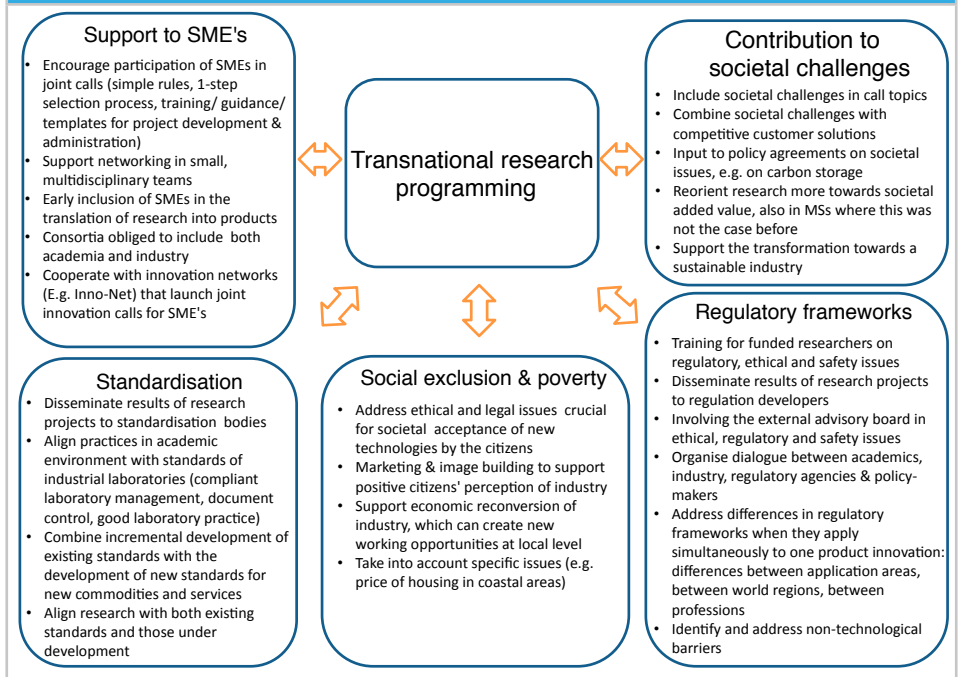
Support to SME's

- Encourage participation of SMEs in joint calls (simple rules, 1-step selection process, training/ guidance/ templates for project development & administration)
- Support networking in small, multidisciplinary teams
- Early inclusion of SMEs in the translation of research into products
- Consortia obliged to include both academia and industry
- Cooperate with innovation networks (E.g. Inno-Net) that launch joint innovation calls for SME's

Transnational research programming

Contribution to societal challenges

- Include societal challenges in call topics
- Combine societal challenges with competitive customer solutions
- Input to policy agreements on societal issues, e.g. on carbon storage
- Reorient research more towards societal added value, also in MSs where this was not the case before
- Support the transformation towards a sustainable industry

Standardisation

- Disseminate results of research projects to standardisation bodies
- Align practices in academic environment with standards of industrial laboratories (compliant laboratory management, document control, good laboratory practice)
- Combine incremental development of existing standards with the development of new standards for new commodities and services
- Align research with both existing standards and those under development

Social exclusion & poverty

- Address ethical and legal issues crucial for societal acceptance of new technologies by the citizens
- Marketing & image building to support positive citizens' perception of industry
- Support economic reconversion of industry, which can create new working opportunities at local level
- Take into account specific issues (e.g. price of housing in coastal areas)

Regulatory frameworks

- Training for funded researchers on regulatory, ethical and safety issues
- Disseminate results of research projects to regulation developers
- Involving the external advisory board in ethical, regulatory and safety issues
- Organise dialogue between academics, industry, regulatory agencies & policy-makers
- Address differences in regulatory frameworks when they apply simultaneously to one product innovation: differences between application areas, between world regions, between professions
- Identify and address non-technological barriers